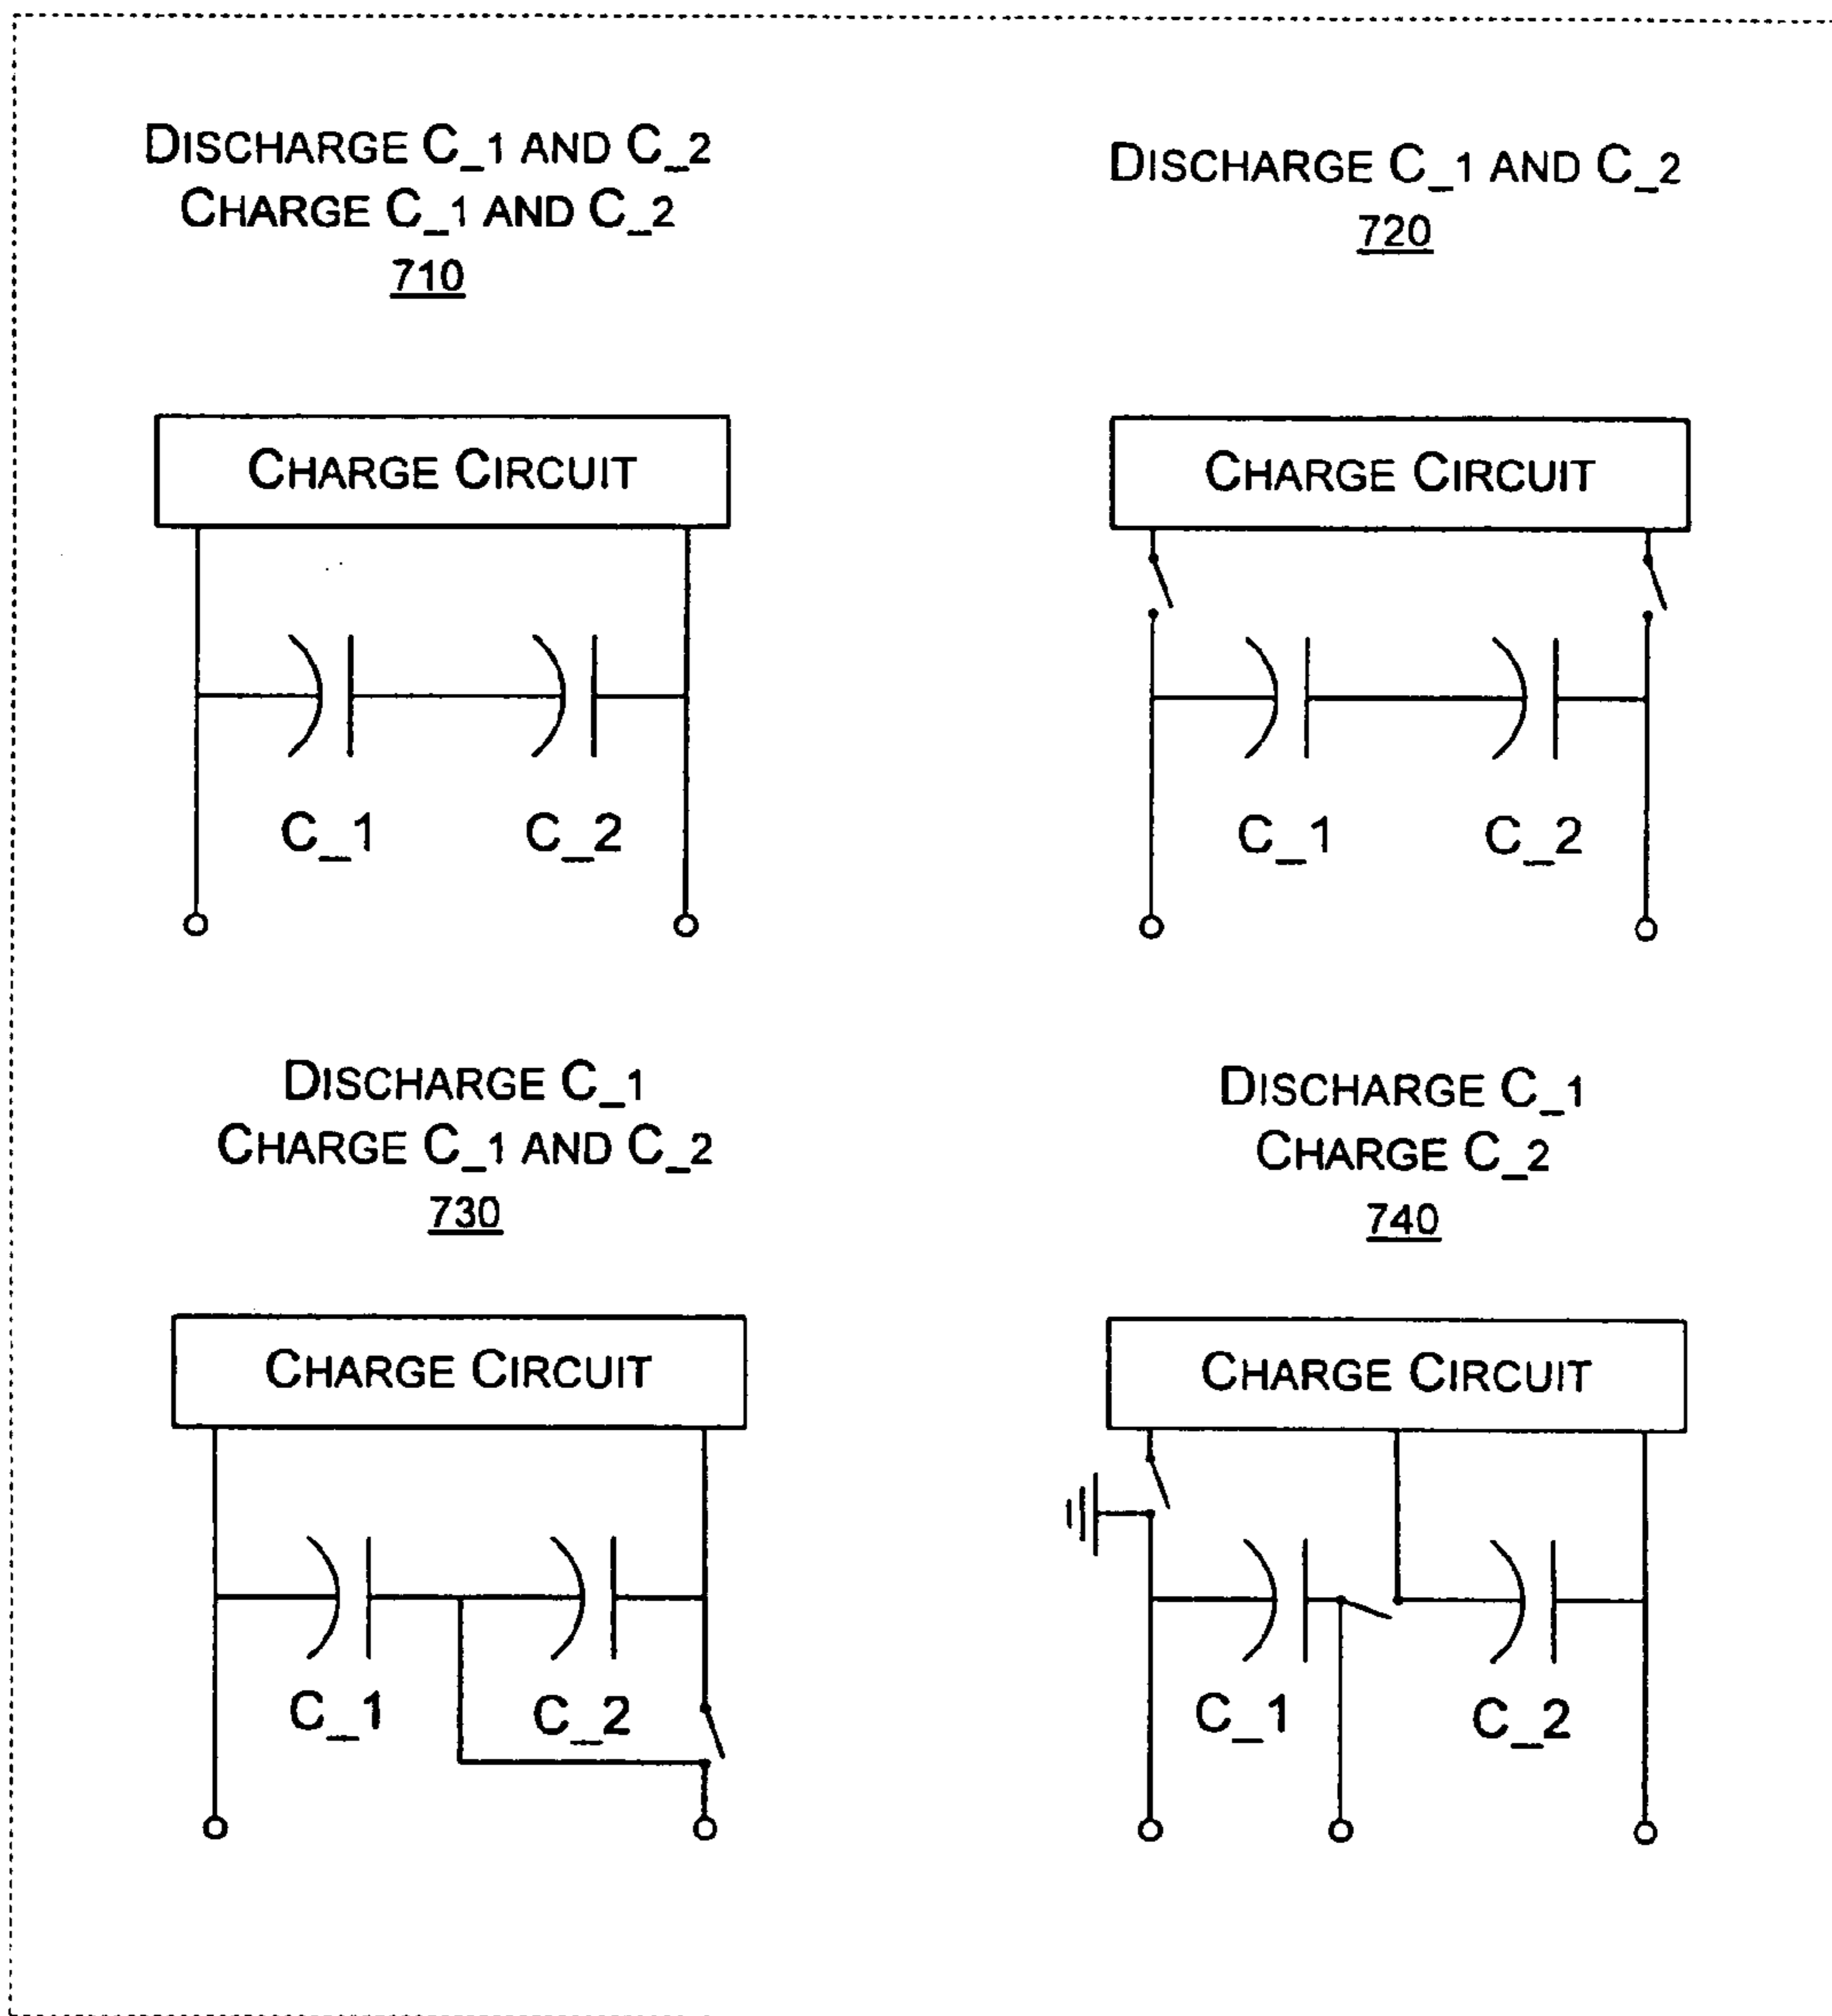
DISCHARGE C_1 AND C_2
CHARGE C_1 AND C_2
710

CHARGE CIRCUIT

C_1 C_2

DISCHARGE C_1 AND C_2
720

CHARGE CIRCUIT

C_1 C_2

DISCHARGE C_1
CHARGE C_1 AND C_2
730

CHARGE CIRCUIT

C_1 C_2

DISCHARGE C_1
CHARGE C_2
740

CHARGE CIRCUIT

C_1 C_2